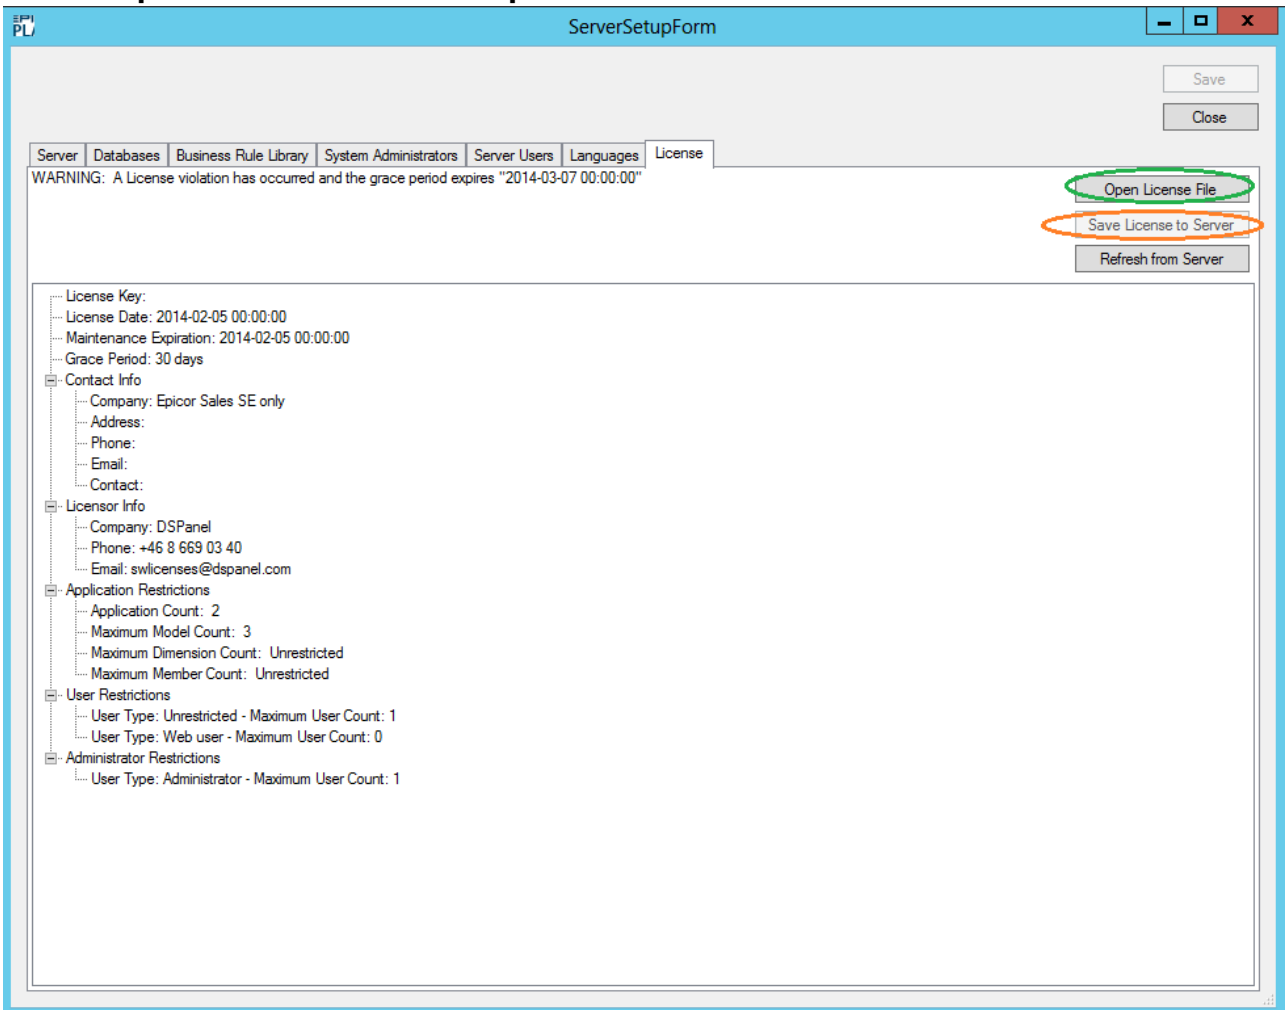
EPI PL

ServerSetupForm

Save

Close

Server | Databases | Business Rule Library | System Administrators | Server Users | Languages | License

WARNING: A License violation has occurred and the grace period expires "2014-03-07 00:00:00"

Open License File

Save License to Server

Refresh from Server

License Key:
License Date: 2014-02-05 00:00:00
Maintenance Expiration: 2014-02-05 00:00:00
Grace Period: 30 days
Contact Info
Company: Epicor Sales SE only
Address:
Phone:
Email:
Contact:
Licensor Info
Company: DSPanel
Phone: +46 8 669 03 40
Email: swlicenses@dspanel.com
Application Restrictions
Application Count: 2
Maximum Model Count: 3
Maximum Dimension Count: Unrestricted
Maximum Member Count: Unrestricted
User Restrictions
User Type: Unrestricted - Maximum User Count: 1
User Type: Web user - Maximum User Count: 0
Administrator Restrictions
User Type: Administrator - Maximum User Count: 1